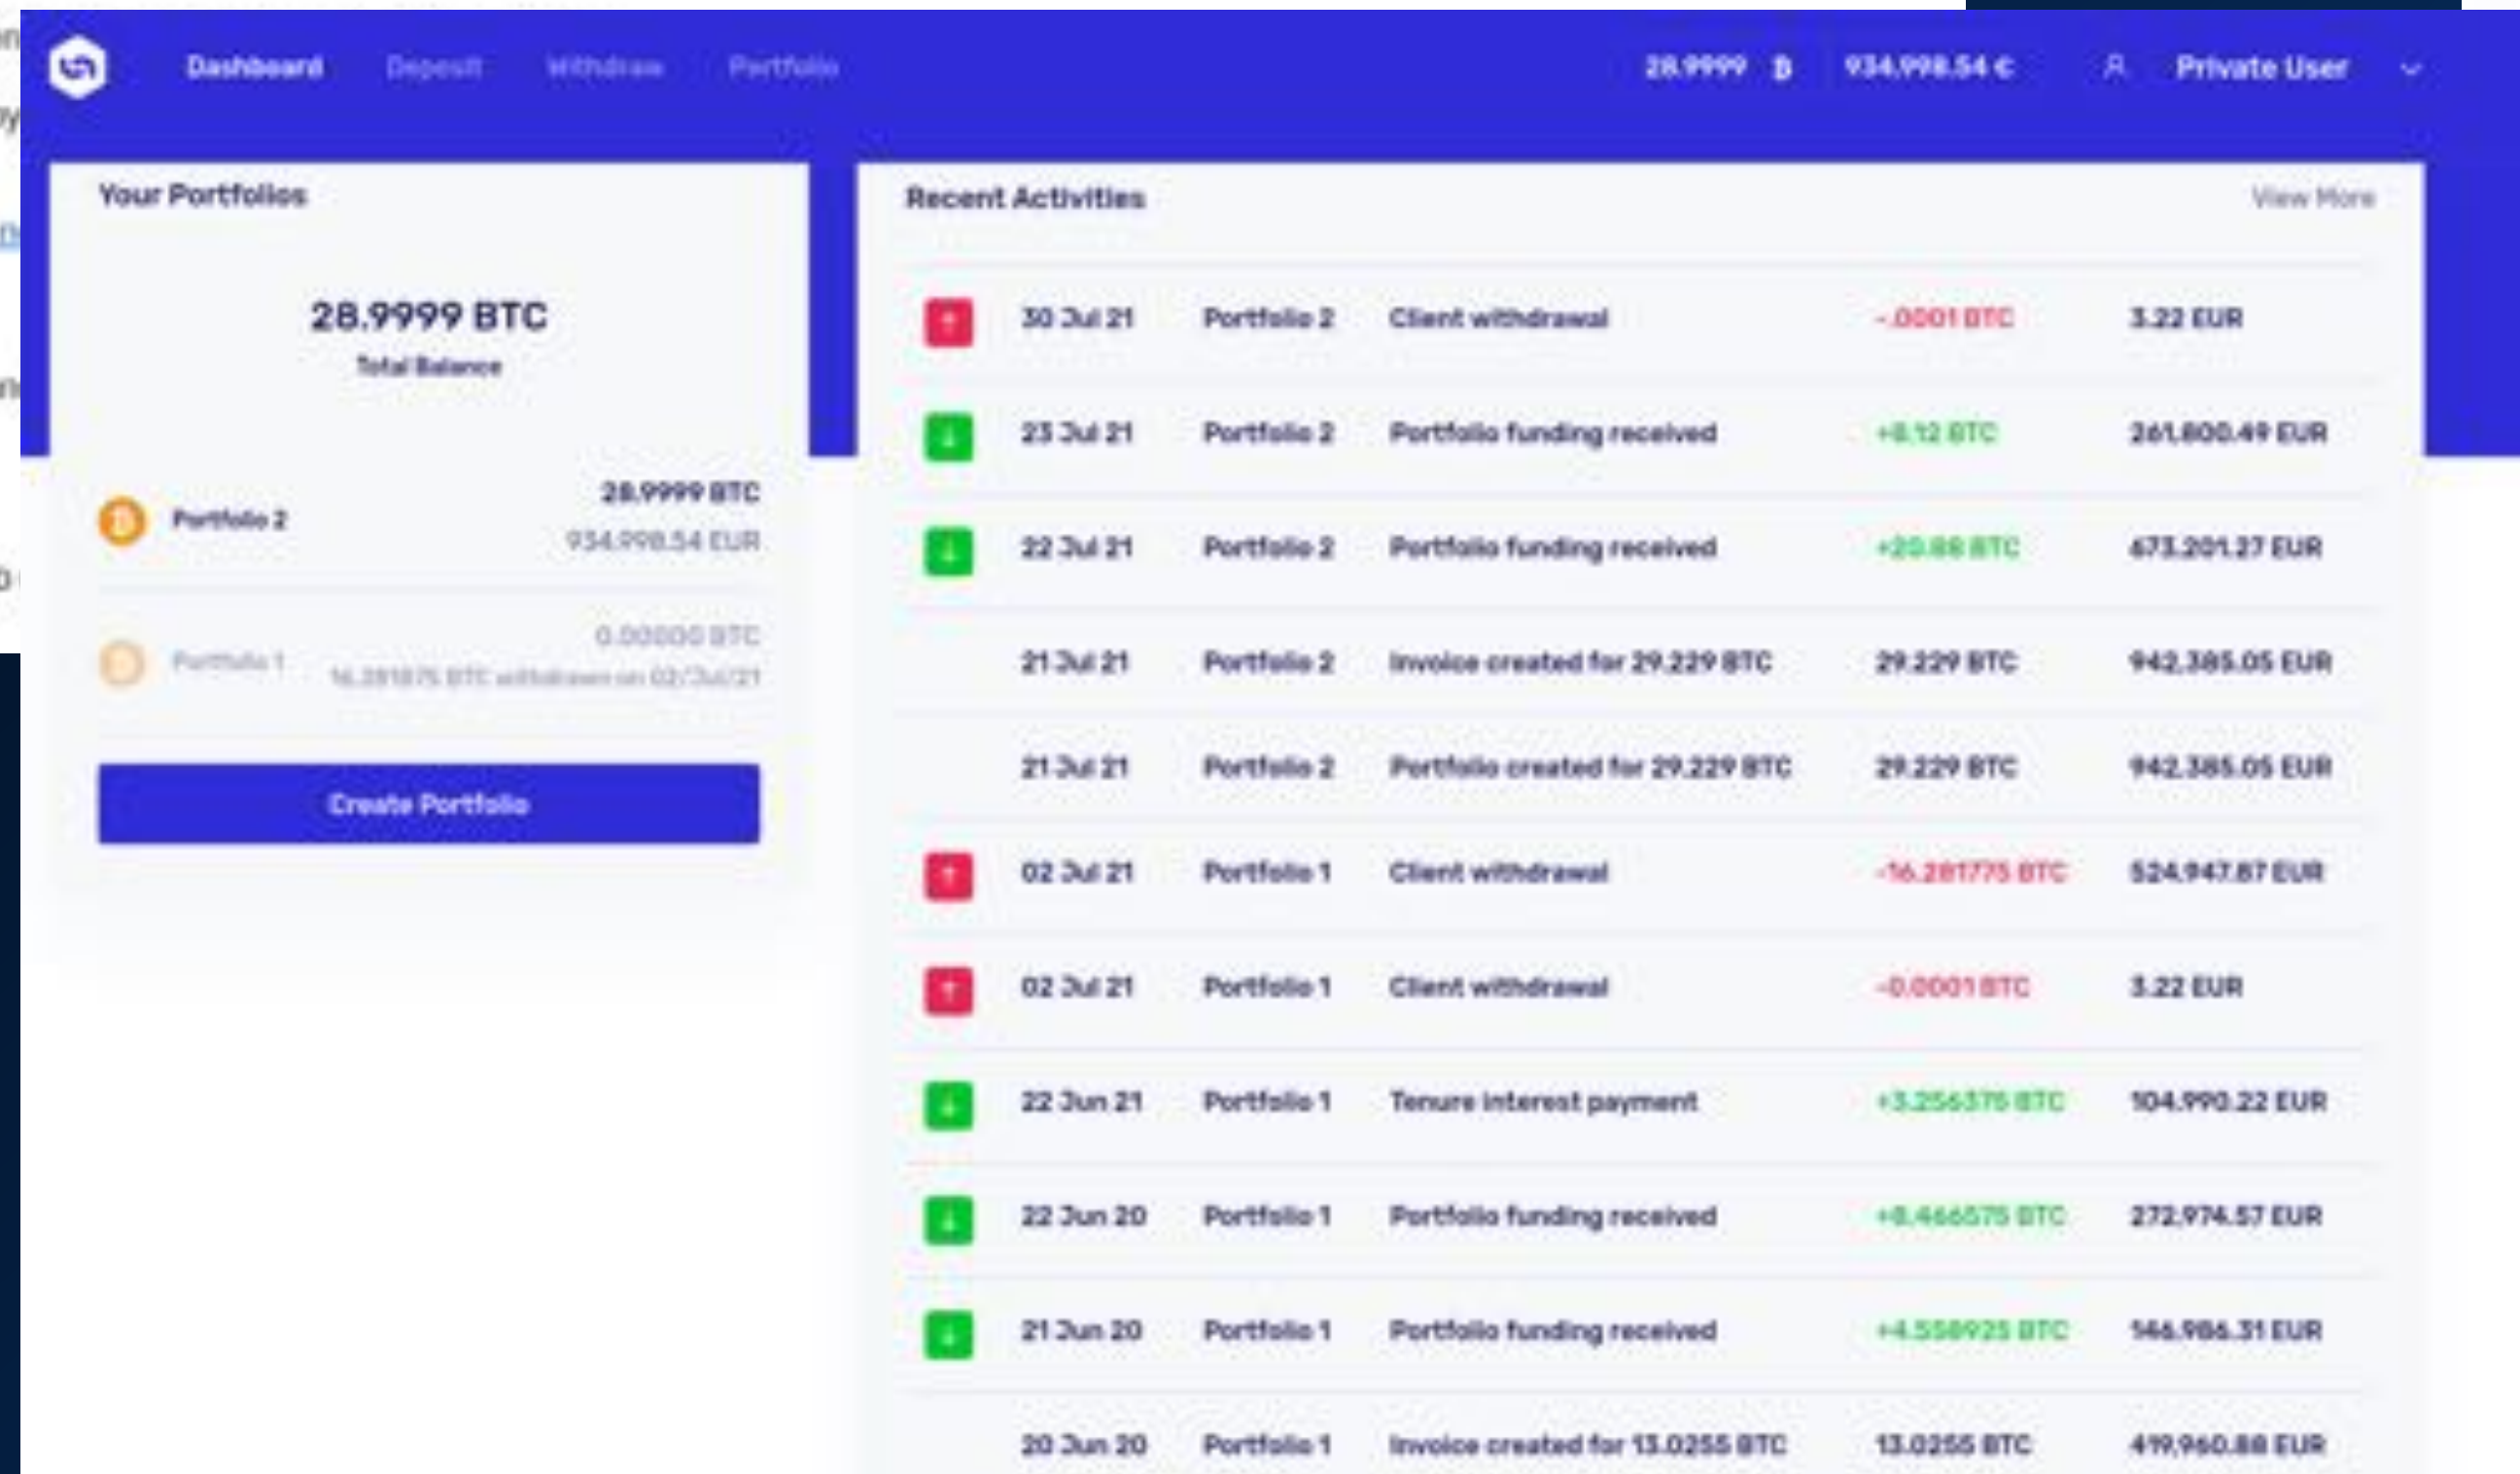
Dashboard Deposit Withdraw Portfolio 28.9999 ₿ 934,998.54 € Private User

Your Portfolios

28.9999 BTC
Total Balance

Portfolio 2 28.9999 BTC 934,998.54 EUR

Portfolio 1 0.00000 BTC 16.281875 BTC withdrawn on 02/Jul/21

Create Portfolio

Recent Activities View More

| | | | | |
|---|---|---|---|---|
| 30 Jul 21 | Portfolio 2 | Client withdrawal | -.0001 BTC | 3.22 EUR |
| 23 Jul 21 | Portfolio 2 | Portfolio funding received | +8.12 BTC | 261,800.49 EUR |
| 22 Jul 21 | Portfolio 2 | Portfolio funding received | +20.88 BTC | 673,201.27 EUR |
| 21 Jul 21 | Portfolio 2 | Invoice created for 29.229 BTC | 29.229 BTC | 942,385.05 EUR |
| 21 Jul 21 | Portfolio 2 | Portfolio created for 29.229 BTC | 29.229 BTC | 942,385.05 EUR |
| 02 Jul 21 | Portfolio 1 | Client withdrawal | -16.281775 BTC | 524,947.87 EUR |
| 02 Jul 21 | Portfolio 1 | Client withdrawal | -0.0001 BTC | 3.22 EUR |
| 22 Jun 21 | Portfolio 1 | Tenure interest payment | +3.256375 BTC | 104,990.22 EUR |
| 22 Jun 20 | Portfolio 1 | Portfolio funding received | +8.466575 BTC | 272,974.57 EUR |
| 21 Jun 20 | Portfolio 1 | Portfolio funding received | +4.558925 BTC | 146,986.31 EUR |
| 20 Jun 20 | Portfolio 1 | Invoice created for 13.0255 BTC | 13.0255 BTC | 419,960.88 EUR |